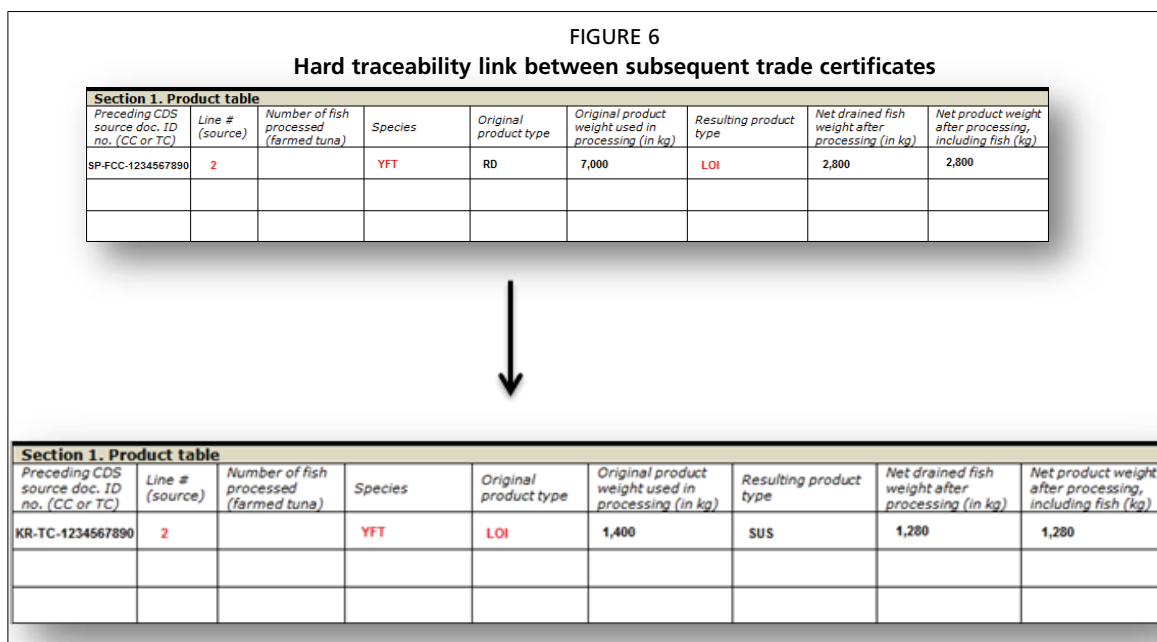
FIGURE 6
Hard traceability link between subsequent trade certificates

Section 1. Product table

| Preceding CDS source doc. ID no. (CC or TC) | Line # (source) | Number of fish processed (farmed tuna) | Species | Original product type | Original product weight used in processing (in kg) | Resulting product type | Net drained fish weight after processing (in kg) | Net product weight after processing, including fish (kg) |
|---|---|---|---|---|---|---|---|---|
| SP-FCC-1234567890 | 2 | | YFT | RD | 7,000 | LOI | 2,800 | 2,800 |
| | | | | | | | | |
| | | | | | | | | |

Section 1. Product table

| Preceding CDS source doc. ID no. (CC or TC) | Line # (source) | Number of fish processed (farmed tuna) | Species | Original product type | Original product weight used in processing (in kg) | Resulting product type | Net drained fish weight after processing (in kg) | Net product weight after processing, including fish (kg) |
|---|---|---|---|---|---|---|---|---|
| KR-TC-1234567890 | 2 | | YFT | LOI | 1,400 | SUS | 1,280 | 1,280 |
| | | | | | | | | |
| | | | | | | | | |